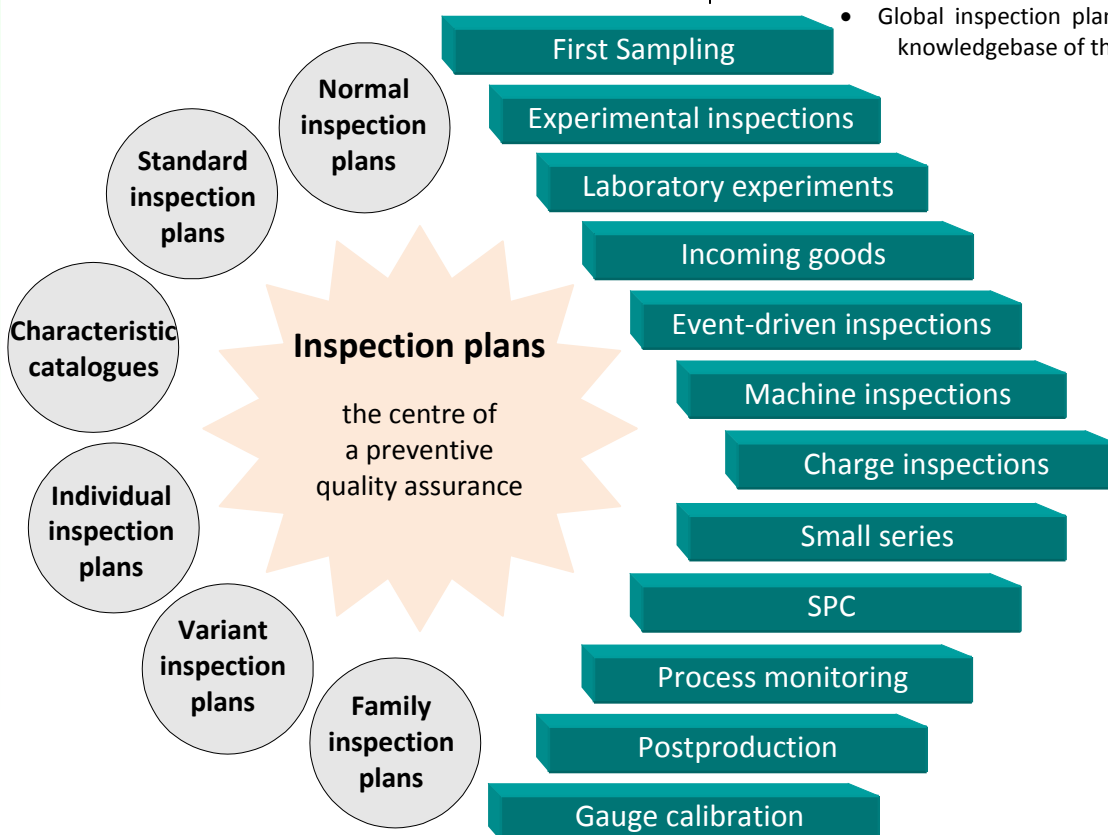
Global inspection plan knowledgebase of th

First Sampling
Experimental inspections
Laboratory experiments
Incoming goods
Event-driven inspections
Machine inspections
Charge inspections
Small series
SPC
Process monitoring
Postproduction
Gauge calibration

Normal inspection plans

Standard inspection plans

Characteristic catalogues

Individual inspection plans

Variant inspection plans

Family inspection plans

Inspection plans

the centre of a preventive quality assurance